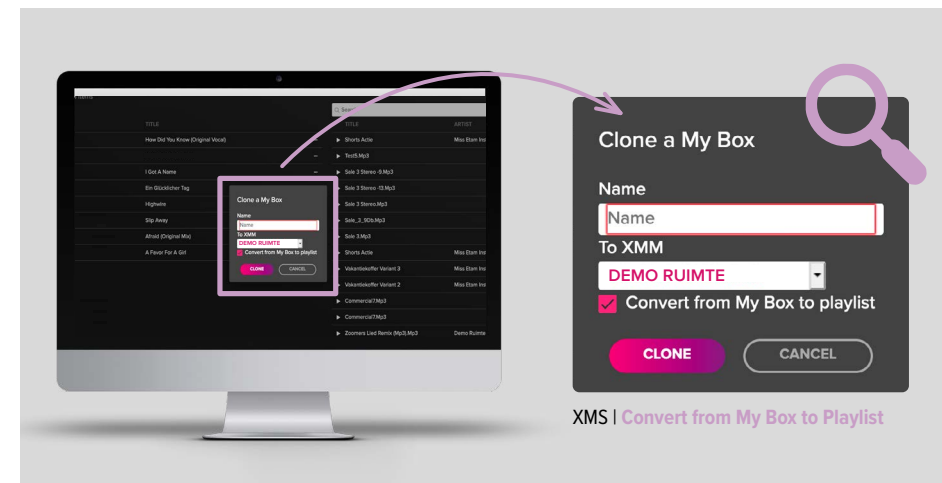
TITLE

How Did You Know (Original Vocal)

I Got A Name

Ein Glücklicher Tag

Highwire

Slip Away

Afraid (Original Mix)

A Favor For A Girl

Search

TITLE

ARTIST

Shorts Actie

Test5.Mp3

Sale 3 Stereo .8.Mp3

Sale 3 Stereo .13.Mp3

Sale 3 Stereo.Mp3

Sale_3_90b.Mp3

Sale 3.Mp3

Shorts Actie

Miss Etam Ins

Vakantiekoffer Variant 3

Miss Etam Ins

Vakantiekoffer Variant 2

Miss Etam Ins

Commercial7.Mp3

Commercial7.Mp3

Zoomers Lied Remix (Mp3).Mp3

Demo Ruimte

Clone a My Box

Name

Name

To XMM

DEMO RUIMTE

Convert from My Box to playlist

CLONE

CANCEL

XMS | Convert from My Box to Playlist